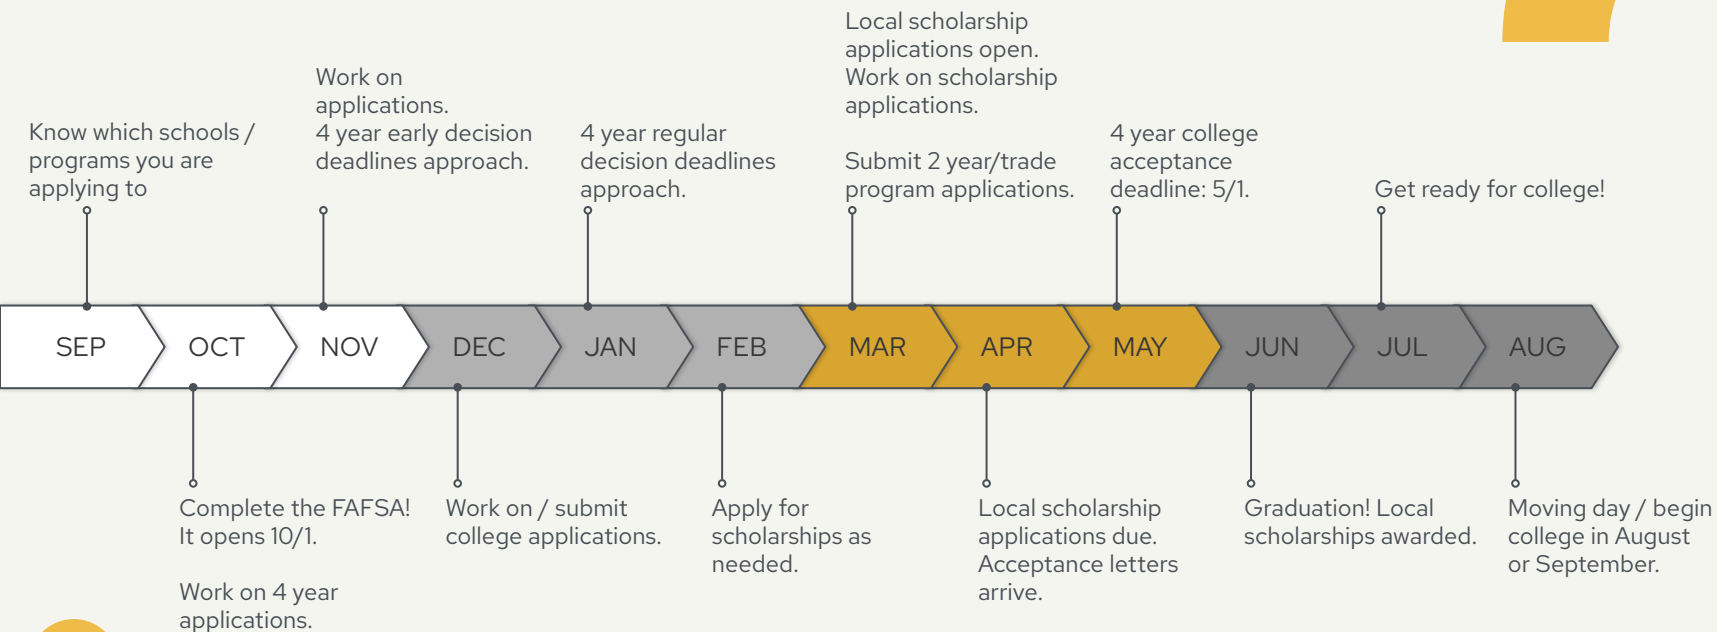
Local scholarship applications open.
Work on scholarship applications.

Submit 2 year/trade program applications.

Work on applications.
4 year early decision deadlines approach.

Know which schools / programs you are applying to

4 year regular decision deadlines approach.

4 year college acceptance deadline: 5/1.

Get ready for college!

SEP
OCT
NOV
DEC
JAN
FEB
MAR
APR
MAY
JUN
JUL
AUG

Complete the FAFSA! It opens 10/1.

Work on 4 year applications.

Work on / submit college applications.

Apply for scholarships as needed.

Local scholarship applications due. Acceptance letters arrive.

Graduation! Local scholarships awarded.

Moving day / begin college in August or September.